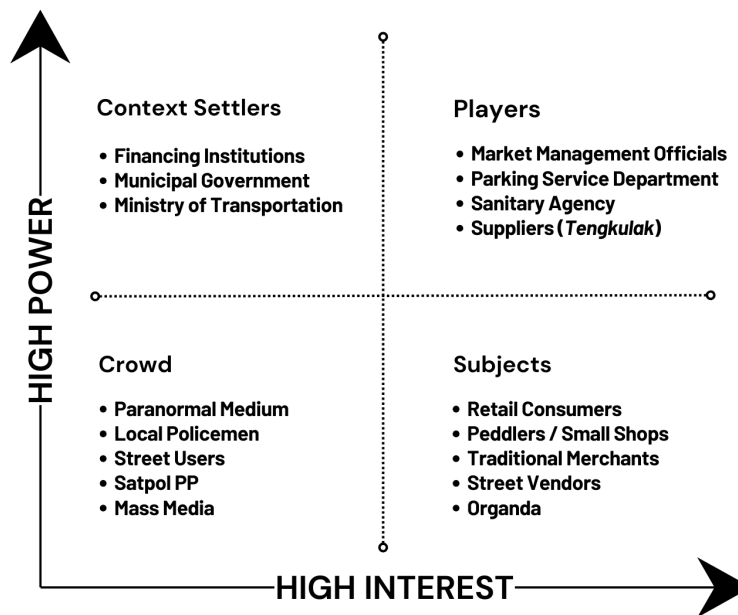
HIGH POWER

Context Settlers

• Financing Institutions
• Municipal Government
• Ministry of Transportation

Players

• Market Management Officials
• Parking Service Department
• Sanitary Agency
• Suppliers (*Tengkulak*)

Crowd

• Paranormal Medium
• Local Policemen
• Street Users
• Satpol PP
• Mass Media

Subjects

• Retail Consumers
• Peddlers / Small Shops
• Traditional Merchants
• Street Vendors
• Organda

HIGH INTEREST